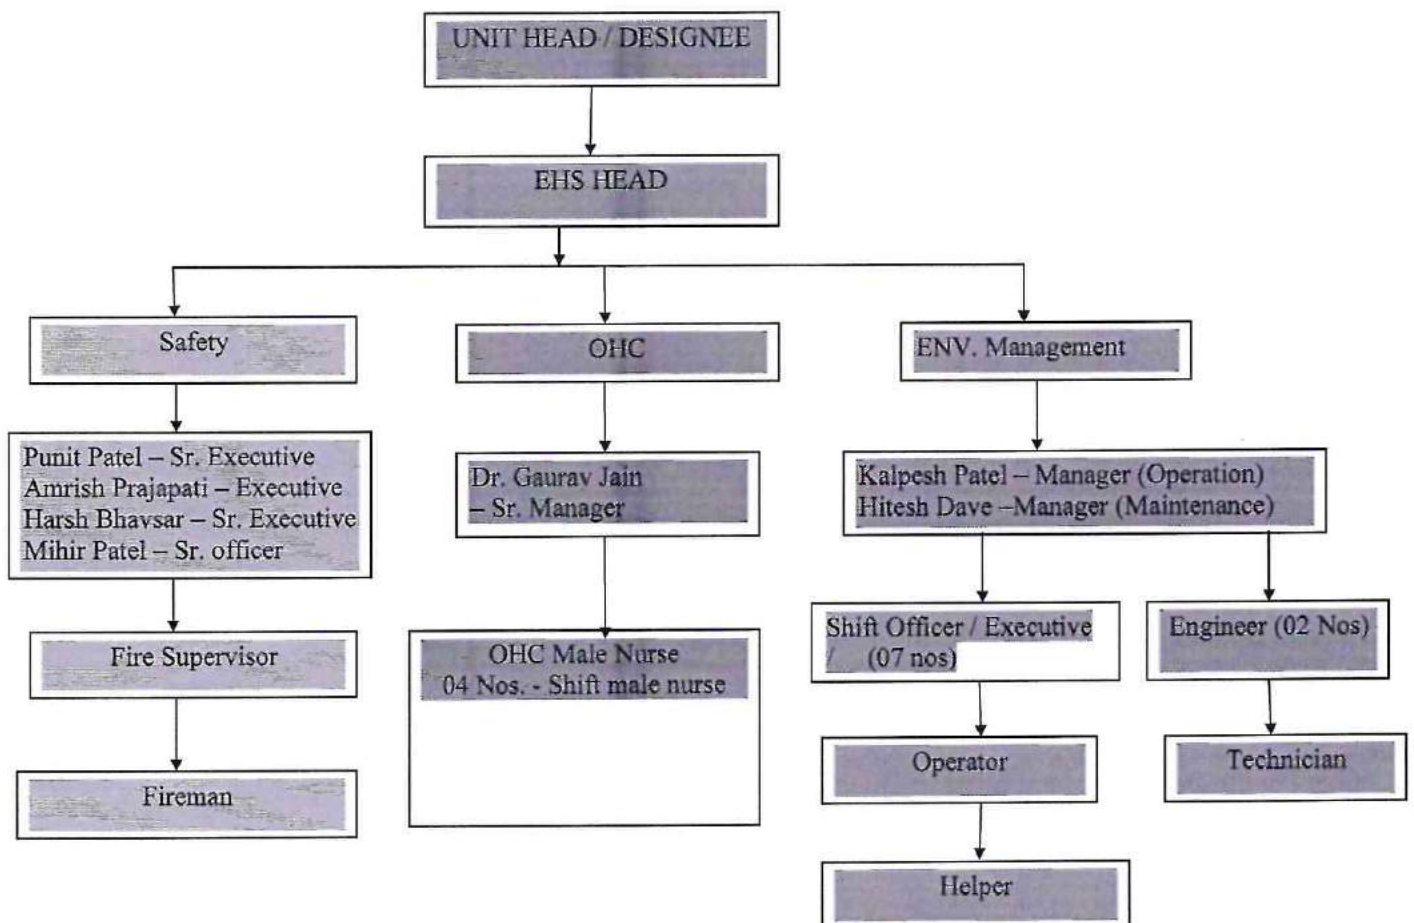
UNIT HEAD / DESIGNEE

EHS HEAD

Safety

OHC

ENV. Management

Punit Patel – Sr. Executive
Amrish Prajapati – Executive
Harsh Bhavsar – Sr. Executive
Mihir Patel – Sr. officer

Fire Supervisor

Fireman

Dr. Gaurav Jain – Sr. Manager

OHC Male Nurse
04 Nos. - Shift male nurse

Kalpesh Patel – Manager (Operation)
Hitesh Dave –Manager (Maintenance)

Shift Officer / Executive / (07 nos)

Operator

Helper

Engineer (02 Nos)

Technician